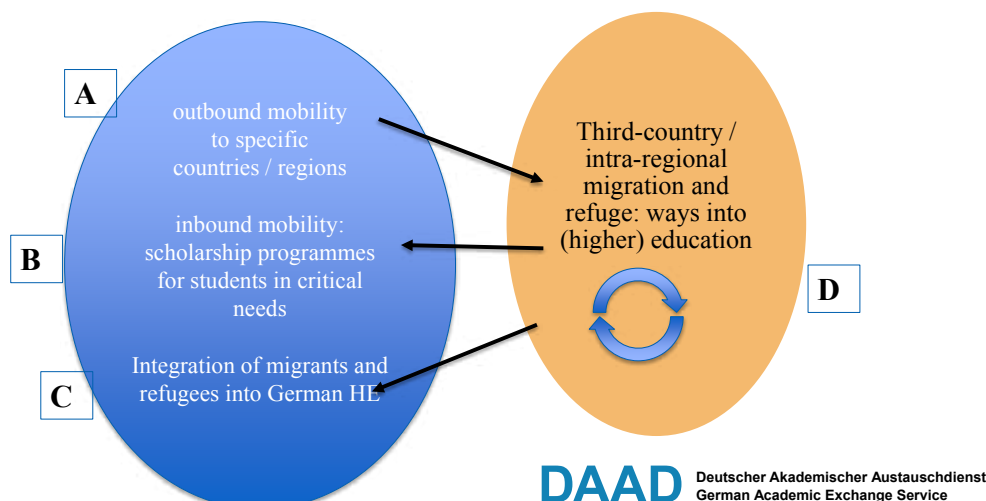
A

outbound mobility to specific countries / regions

B

inbound mobility: scholarship programmes for students in critical needs

C

Integration of migrants and refugees into German HE

Third-country / intra-regional migration and refuge: ways into (higher) education

D

DAAD Deutscher Akademischer Austauschdienst German Academic Exchange Service